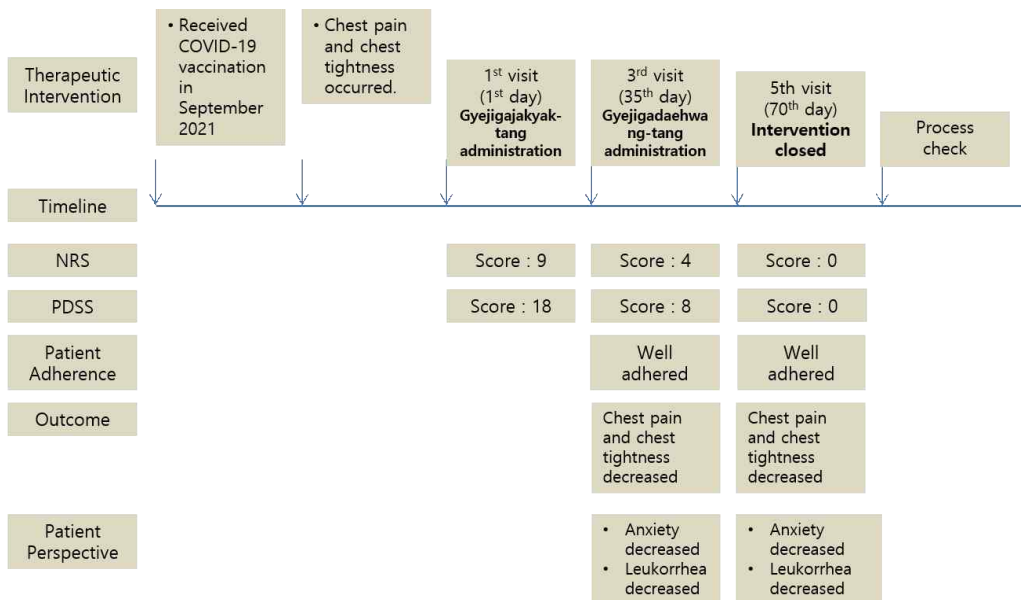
Therapeutic Intervention

• Received COVID-19 vaccination in September 2021

• Chest pain and chest tightness occurred.

1$^{st}$ visit (1$^{st}$ day) Gyejigajakyak-tang administration

3$^{rd}$ visit (35$^{th}$ day) Gyejigadaehwang-tang administration

5th visit (70$^{th}$ day) Intervention closed

Process check

Timeline

NRS

Score : 9

Score : 4

Score : 0

PDSS

Score : 18

Score : 8

Score : 0

Patient Adherence

Well adhered

Well adhered

Outcome

Chest pain and chest tightness decreased

Chest pain and chest tightness decreased

Patient Perspective

• Anxiety decreased
• Leukorrhea decreased

• Anxiety decreased
• Leukorrhea decreased